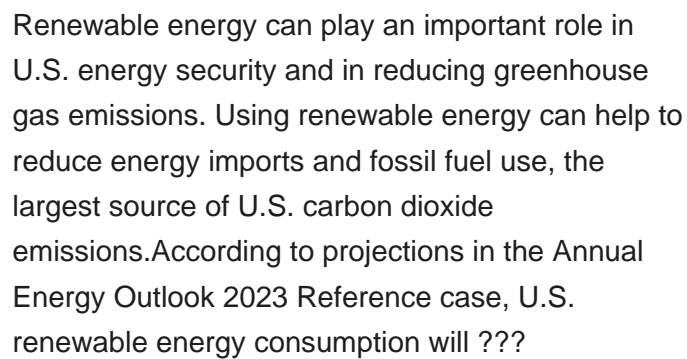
Renewable energy can play an important role in U.S. energy security and in reducing greenhouse gas emissions. Using renewable energy can help to reduce energy imports and fossil fuel use, the largest source of U.S. carbon dioxide emissions.According to projections in the Annual Energy Outlook 2023 Reference case, U.S. renewable energy consumption will ???